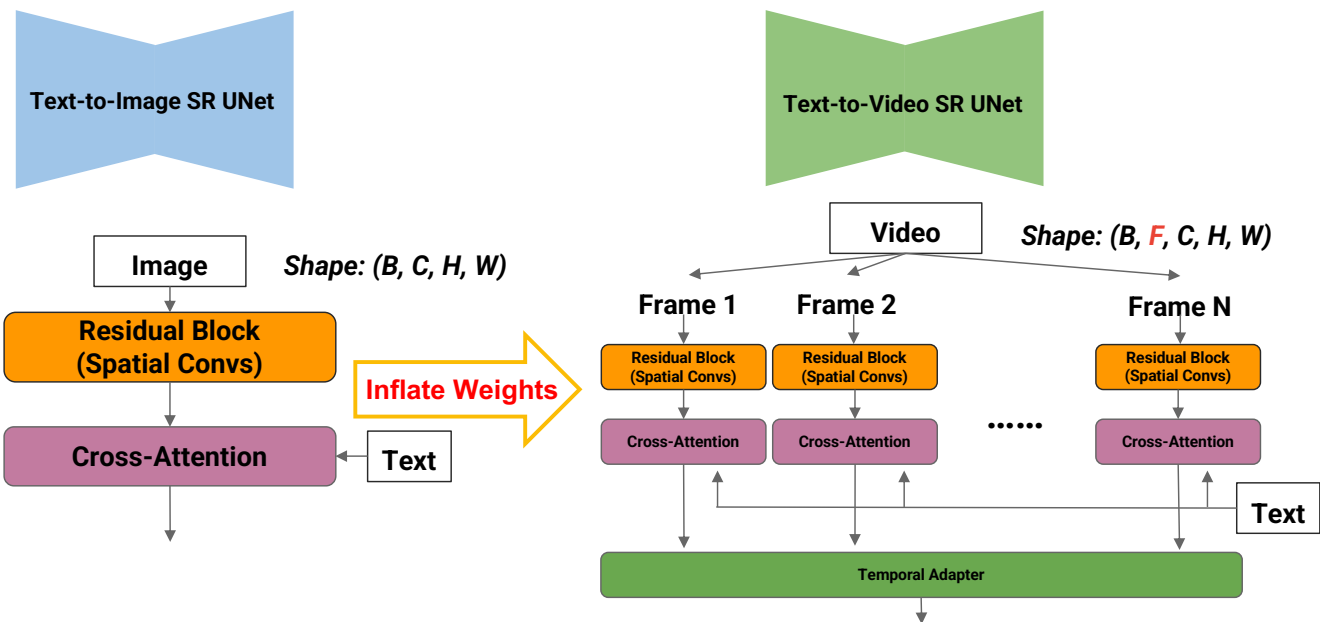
Text-to-Image SR UNet

Text-to-Video SR UNet

Image

Shape: (B, C, H, W)

Residual Block (Spatial Convs)

Cross-Attention

Text

Inflate Weights

Video

Shape: (B, F, C, H, W)

Frame 1

Frame 2

Frame N

Residual Block (Spatial Convs)

Residual Block (Spatial Convs)

Residual Block (Spatial Convs)

Cross-Attention

Cross-Attention

……

Cross-Attention

Text

Temporal Adapter